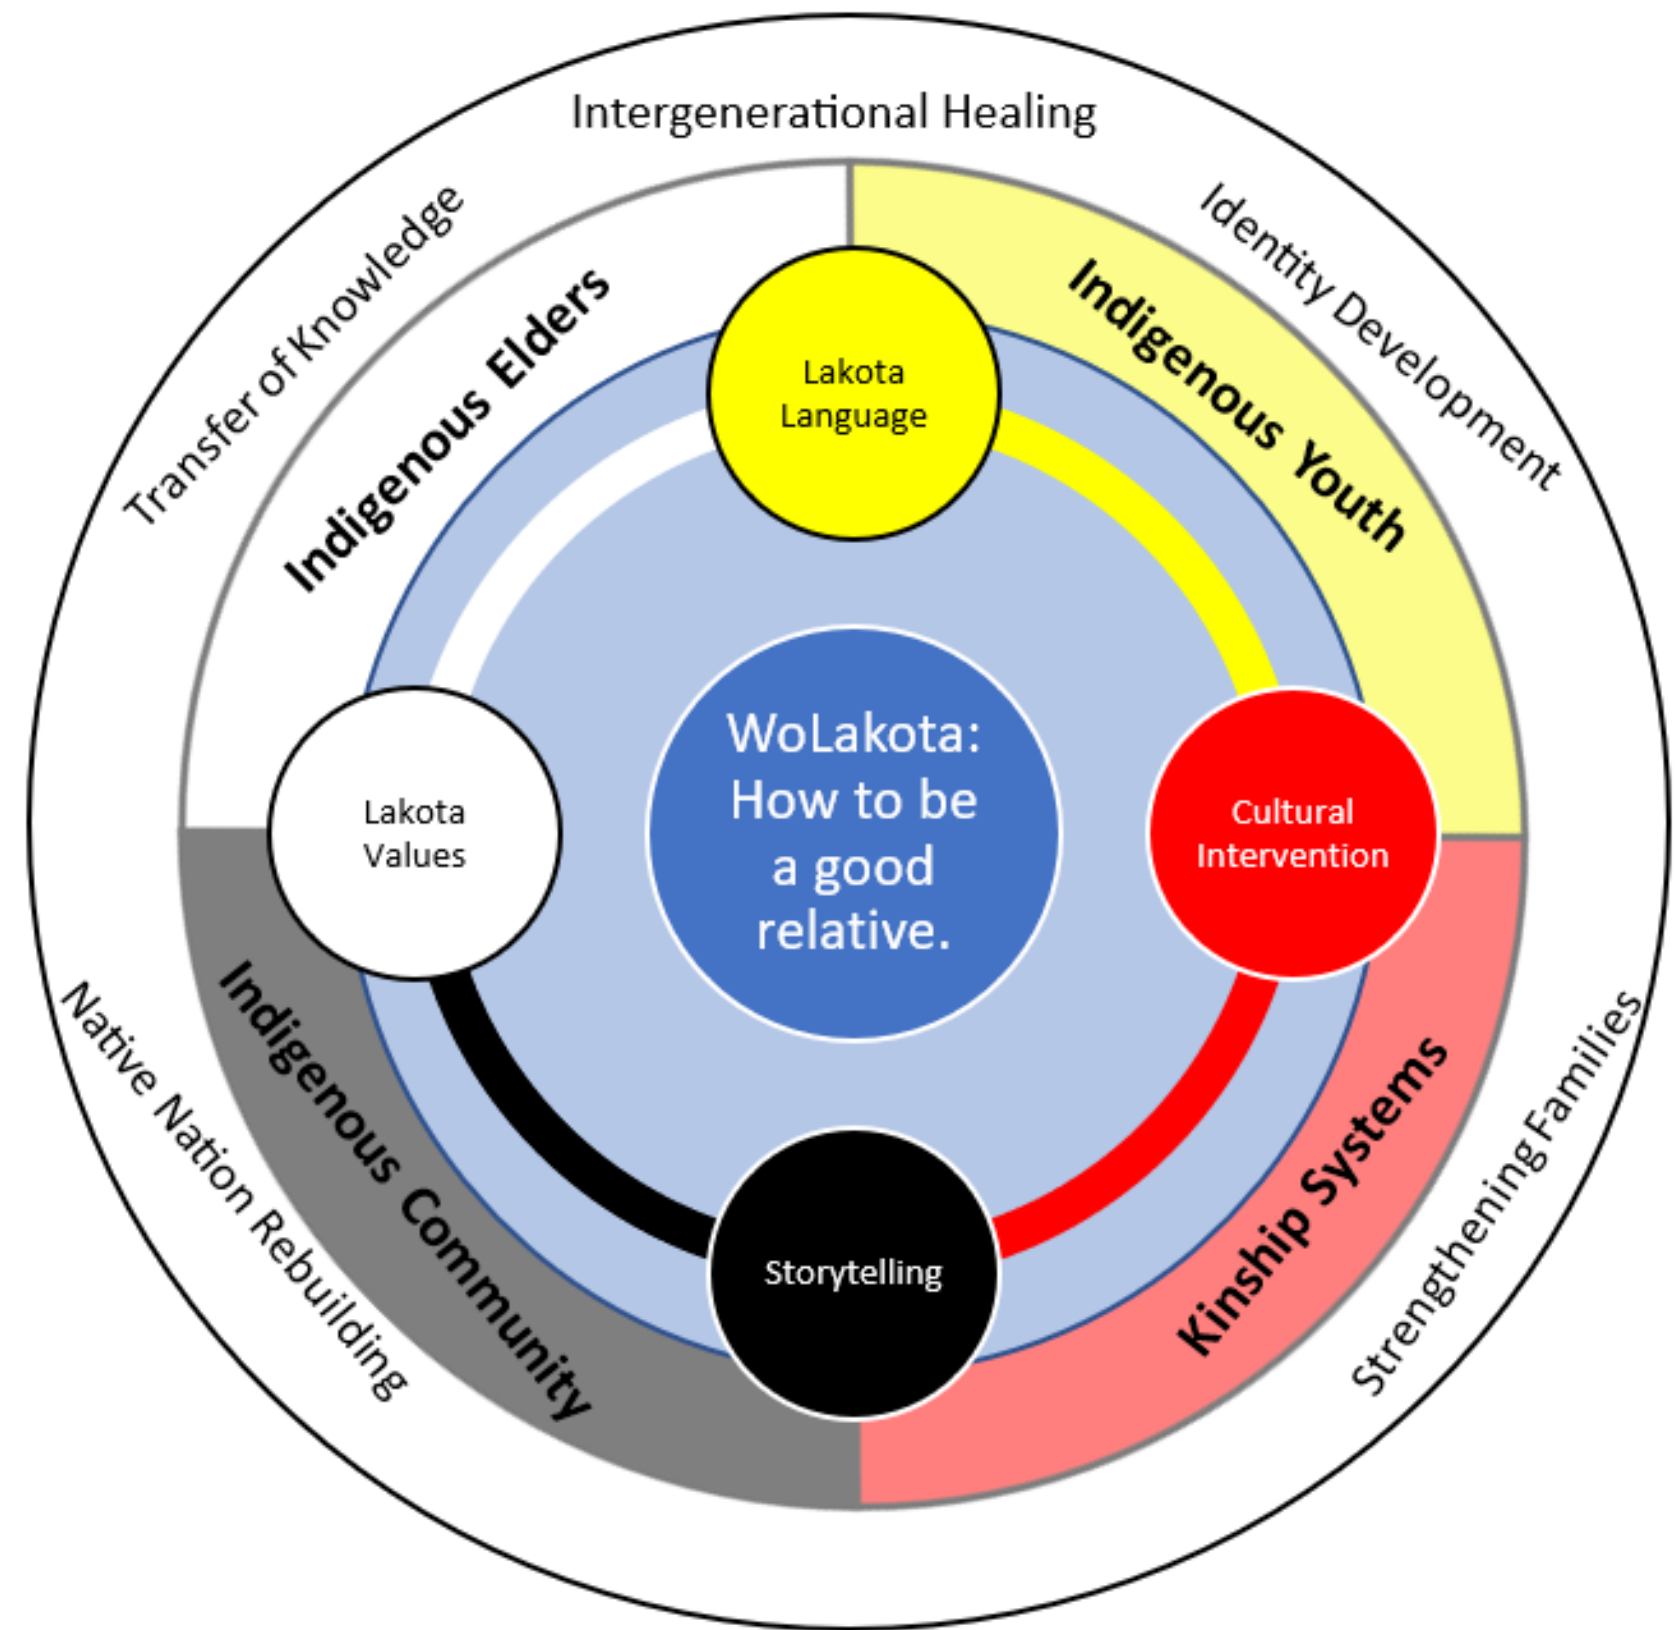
Intergenerational Healing

Transfer of Knowledge

Identity Development

Indigenous Elders

Indigenous Youth

Lakota Language

Lakota Values

WoLakota: How to be a good relative.

Cultural Intervention

Storytelling

Indigenous Community

Kinship Systems

Native Nation Rebuilding

Strengthening Families